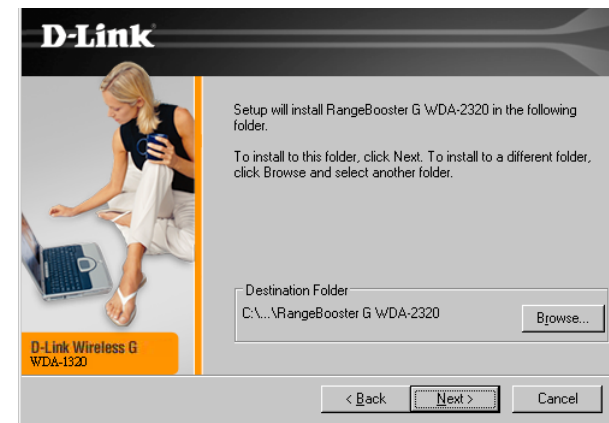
D-Link®

Setup will install RangeBooster G WDA-2320 in the following folder.

To install to this folder, click Next. To install to a different folder, click Browse and select another folder.

Destination Folder

C:\...\RangeBooster G WDA-2320

Browse...

D-Link Wireless G
WDA-1320

< Back

Next >

Cancel